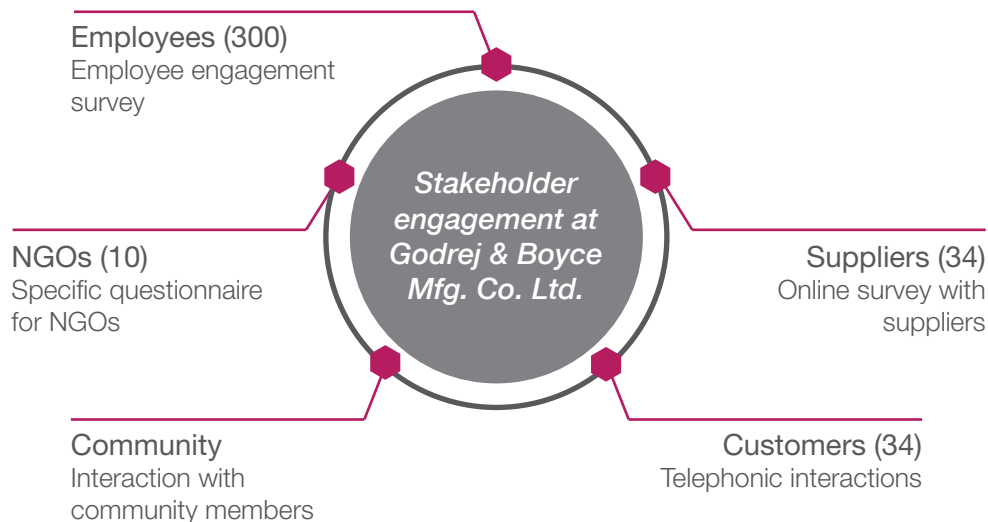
Employees (300)
Employee engagement survey

Stakeholder engagement at Godrej & Boyce Mfg. Co. Ltd.

NGOs (10)
Specific questionnaire for NGOs

Suppliers (34)
Online survey with suppliers

Community
Interaction with community members

Customers (34)
Telephonic interactions